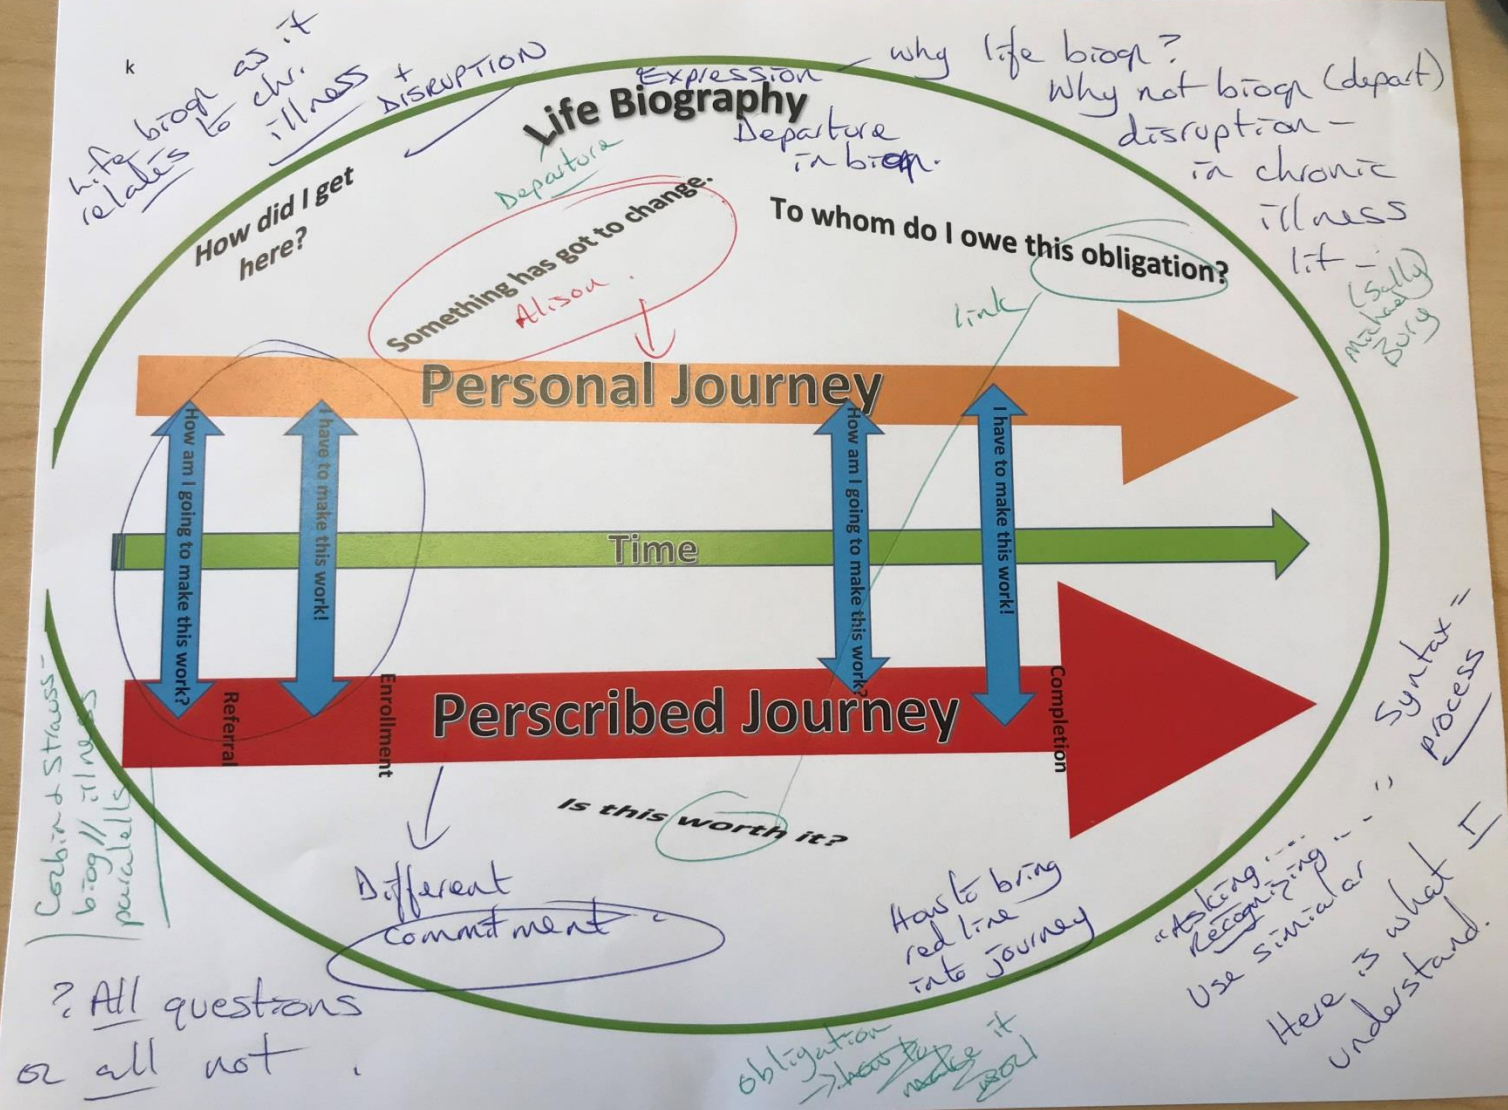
k

Life biogr as it relates to chr. illness + DISRUPTION

Expression

Life Biography

why life biogr?
Why not biogr (depart) disruption - in chronic illness lit -

Departure in biogr.

Departure

(Sally Michael Borg)

How did I get here?

Something has got to change.

Alison

To whom do I owe this obligation?

link

Personal Journey

How am I going to make this work?

I have to make this work!

Time

How am I going to make this work?

I have to make this work!

Referral

Enrollment

Perscribed Journey

Completion

Is this worth it?

Different commitment

How to bring red line into journey

Corbin + Strauss - biog// illness parallels

? All questions or all not

obligation - show they make it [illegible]

"Asking..." "Recognizing..." Use similar

Syntax = process

Here is what I understand.